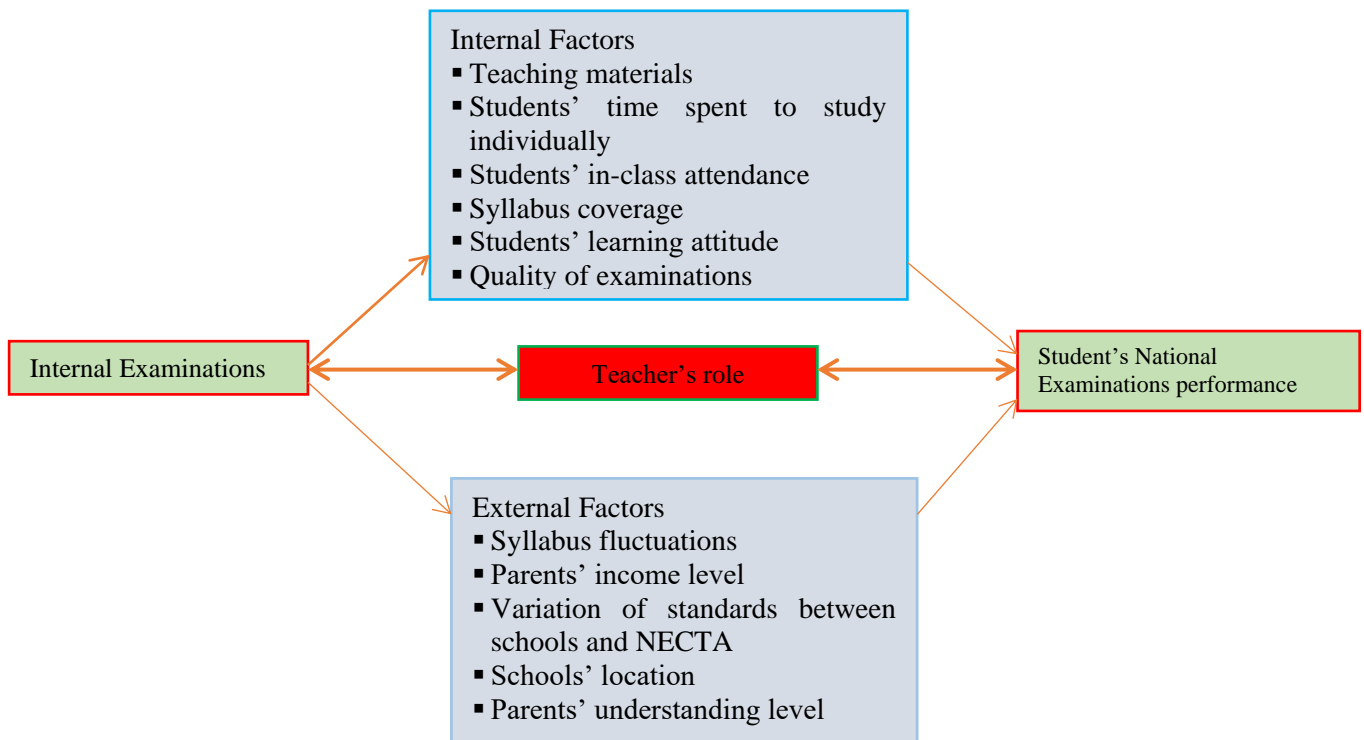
Internal Factors
▪ Teaching materials
▪ Students' time spent to study individually
▪ Students' in-class attendance
▪ Syllabus coverage
▪ Students' learning attitude
▪ Quality of examinations

Internal Examinations

Teacher's role

Student's National Examinations performance

External Factors
▪ Syllabus fluctuations
▪ Parents' income level
▪ Variation of standards between schools and NECTA
▪ Schools' location
▪ Parents' understanding level